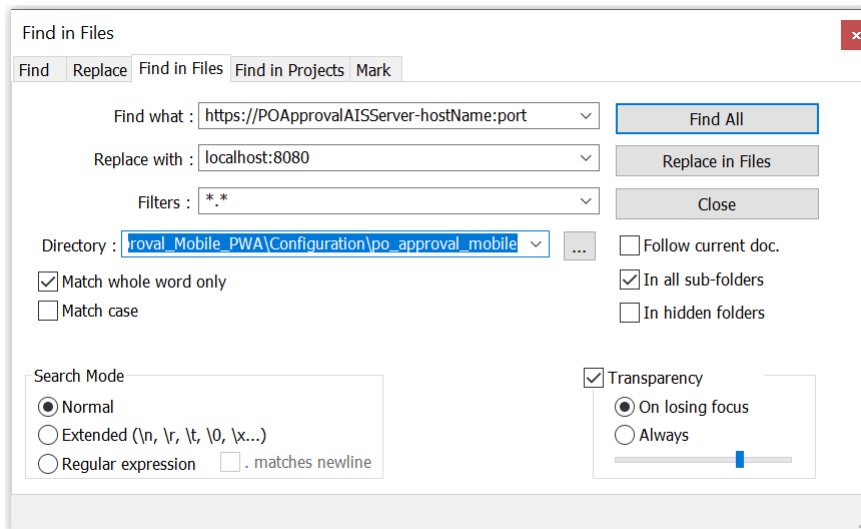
Find in Files

Find Replace Find in Files Find in Projects Mark

Find what : https://POApprovalAISServer-hostName:port

Replace with : localhost:8080

Filters : *.*

Directory : proval_Mobile_PWA\Configuration\po_approval_mobile

...

Find All

Replace in Files

Close

Follow current doc.

In all sub-folders

In hidden folders

Match whole word only

Match case

Search Mode

Normal

Extended (\n, \r, \t, \0, \x...)

Regular expression

. matches newline

Transparency

On losing focus

Always